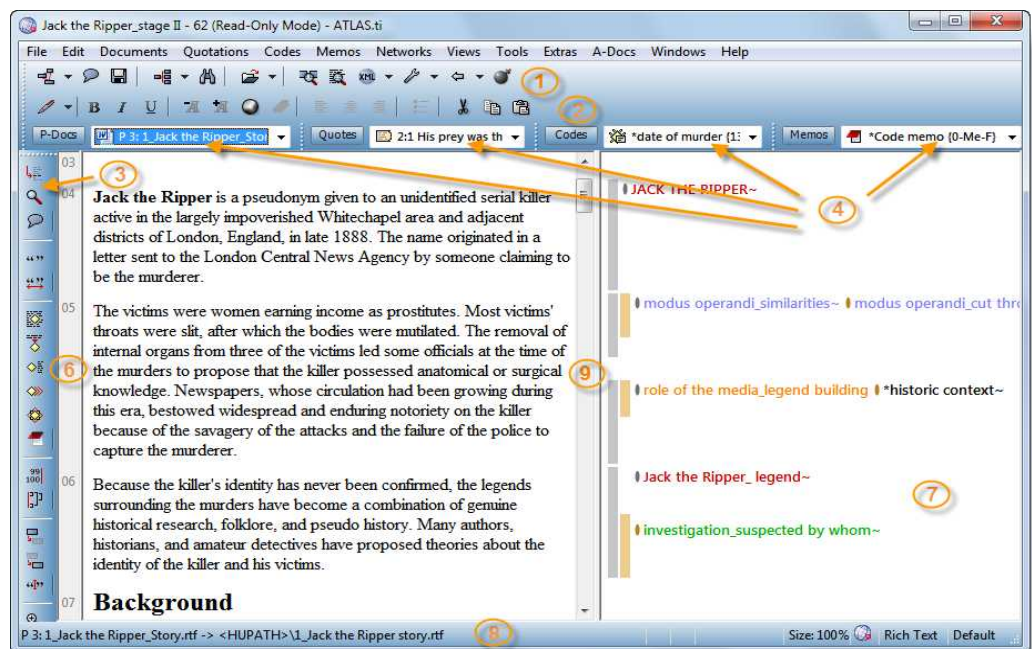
Jack the Ripper_stage II - 62 (Read-Only Mode) - ATLAS.ti

File Edit Documents Quotations Codes Memos Networks Views Tools Extras A-Docs Windows Help

1

2

P-Docs P 3: 1_Jack the Ripper_Stor Quotes 2:1 His prey was th Codes *date of murder (1: Memos *Code memo {0-Me-F}

3

4

03

04

**Jack the Ripper** is a pseudonym given to an unidentified serial killer active in the largely impoverished Whitechapel area and adjacent districts of London, England, in late 1888. The name originated in a letter sent to the London Central News Agency by someone claiming to be the murderer.

05

The victims were women earning income as prostitutes. Most victims' throats were slit, after which the bodies were mutilated. The removal of internal organs from three of the victims led some officials at the time of the murders to propose that the killer possessed anatomical or surgical knowledge. Newspapers, whose circulation had been growing during this era, bestowed widespread and enduring notoriety on the killer because of the savagery of the attacks and the failure of the police to capture the murderer.

06

Because the killer's identity has never been confirmed, the legends surrounding the murders have become a combination of genuine historical research, folklore, and pseudo history. Many authors, historians, and amateur detectives have proposed theories about the identity of the killer and his victims.

07

**Background**

6

9

JACK THE RIPPER~

modus operandi_similarities~ modus operandi_cut thro

role of the media_legend building *historic context~

Jack the Ripper_ legend~

7

investigation_suspected by whom~

P 3: 1_Jack the Ripper_Story.rtf -> <HUPATH>\1_Jack the Ripper story.rtf

8

Size: 100% Rich Text Default